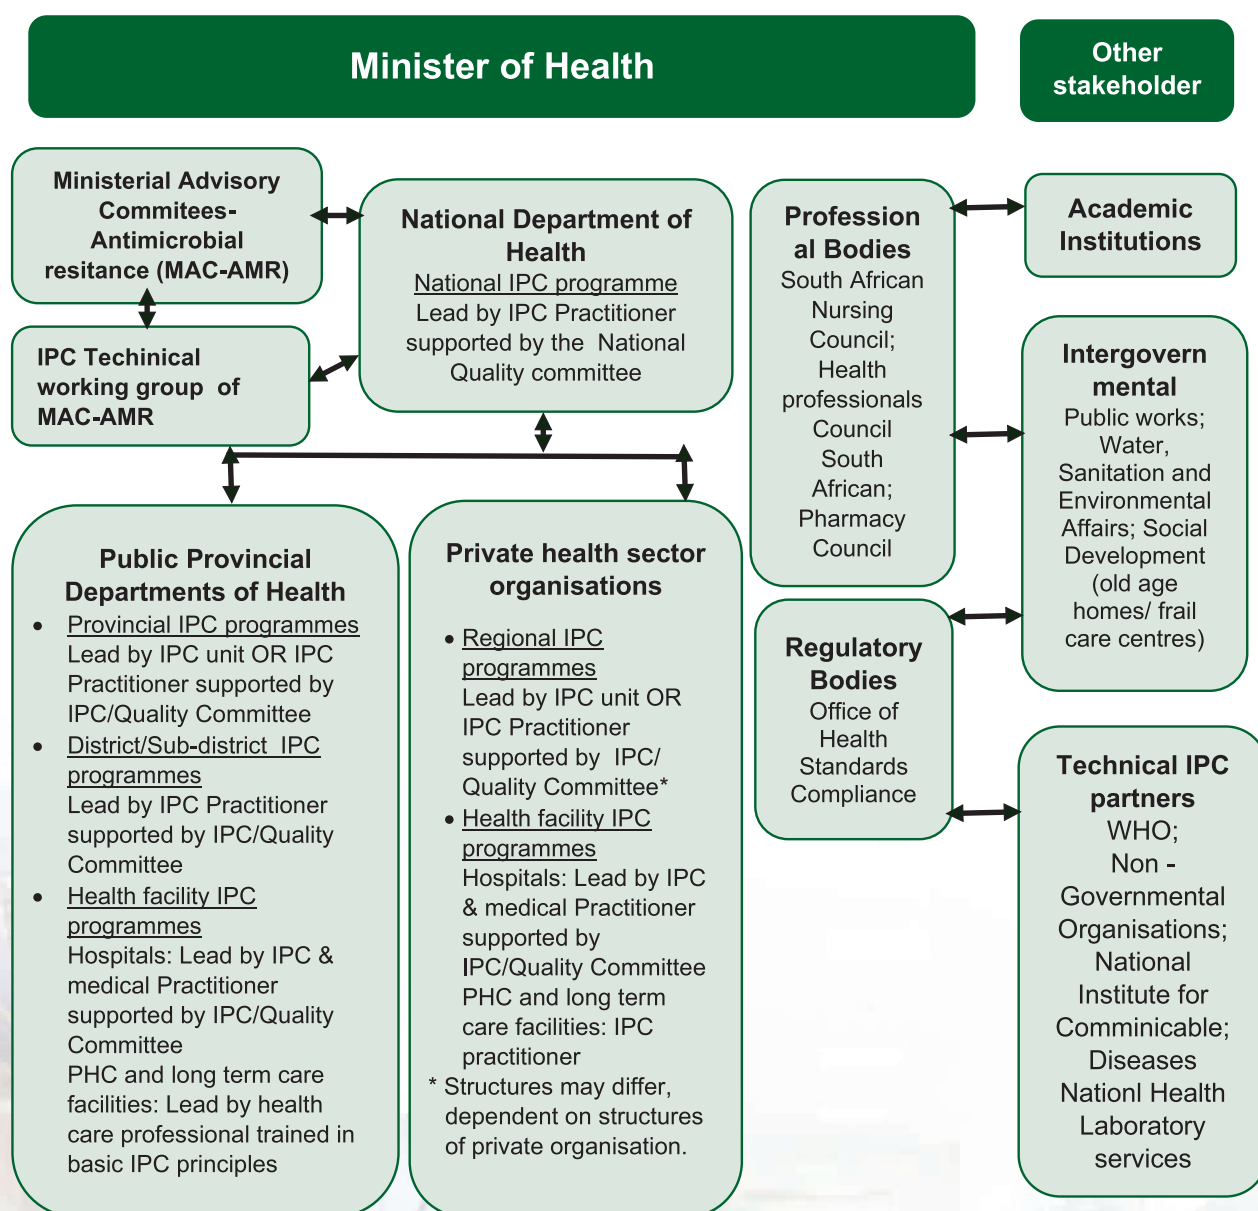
Minister of Health

Other stakeholder

Ministerial Advisory Commitees- Antimicrobial resitance (MAC-AMR)

IPC Techinical working group of MAC-AMR

National Department of Health
National IPC programme
Lead by IPC Practitioner supported by the National Quality committee

Profession al Bodies
South African Nursing Council; Health professionals Council South African; Pharmacy Council

Academic Institutions

Intergovern mental
Public works; Water, Sanitation and Environmental Affairs; Social Development (old age homes/ frail care centres)

Regulatory Bodies
Office of Health Standards Compliance

Technical IPC partners
WHO; Non - Governmental Organisations; National Institute for Comminicable; Diseases Nationl Health Laboratory services

Public Provincial Departments of Health
- Provincial IPC programmes
Lead by IPC unit OR IPC Practitioner supported by IPC/Quality Committee
- District/Sub-district IPC programmes
Lead by IPC Practitioner supported by IPC/Quality Committee
- Health facility IPC programmes
Hospitals: Lead by IPC & medical Practitioner supported by IPC/Quality Committee
PHC and long term care facilities: Lead by health care professional trained in basic IPC principles

Private health sector organisations
- Regional IPC programmes
Lead by IPC unit OR IPC Practitioner supported by IPC/ Quality Committee*
- Health facility IPC programmes
Hospitals: Lead by IPC & medical Practitioner supported by IPC/Quality Committee
PHC and long term care facilities: IPC practitioner
* Structures may differ, dependent on structures of private organisation.